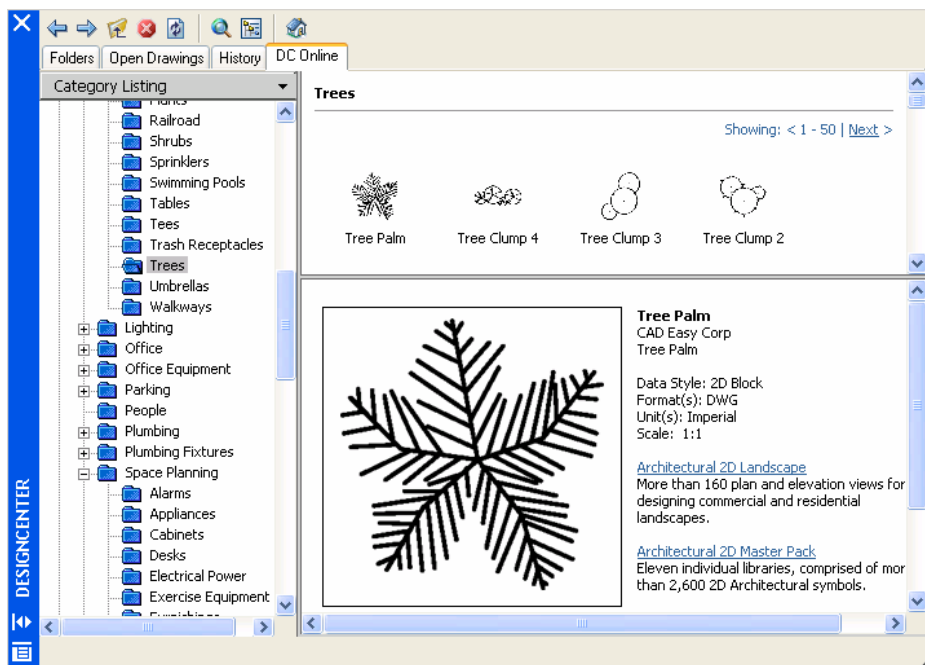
Folders | Open Drawings | History | DC Online

Category Listing

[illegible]
Railroad
Shrubs
Sprinklers
Swimming Pools
Tables
Tees
Trash Receptacles
Trees
Umbrellas
Walkways
Lighting
Office
Office Equipment
Parking
People
Plumbing
Plumbing Fixtures
Space Planning
Alarms
Appliances
Cabinets
Desks
Electrical Power
Exercise Equipment
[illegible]

Trees

Showing: < 1 - 50 | Next >

Tree Palm
Tree Clump 4
Tree Clump 3
Tree Clump 2

Tree Palm
CAD Easy Corp
Tree Palm

Data Style: 2D Block
Format(s): DWG
Unit(s): Imperial
Scale: 1:1

Architectural 2D Landscape
More than 160 plan and elevation views for designing commercial and residential landscapes.

Architectural 2D Master Pack
Eleven individual libraries, comprised of mor than 2,600 2D Architectural symbols.

DESIGNCENTER